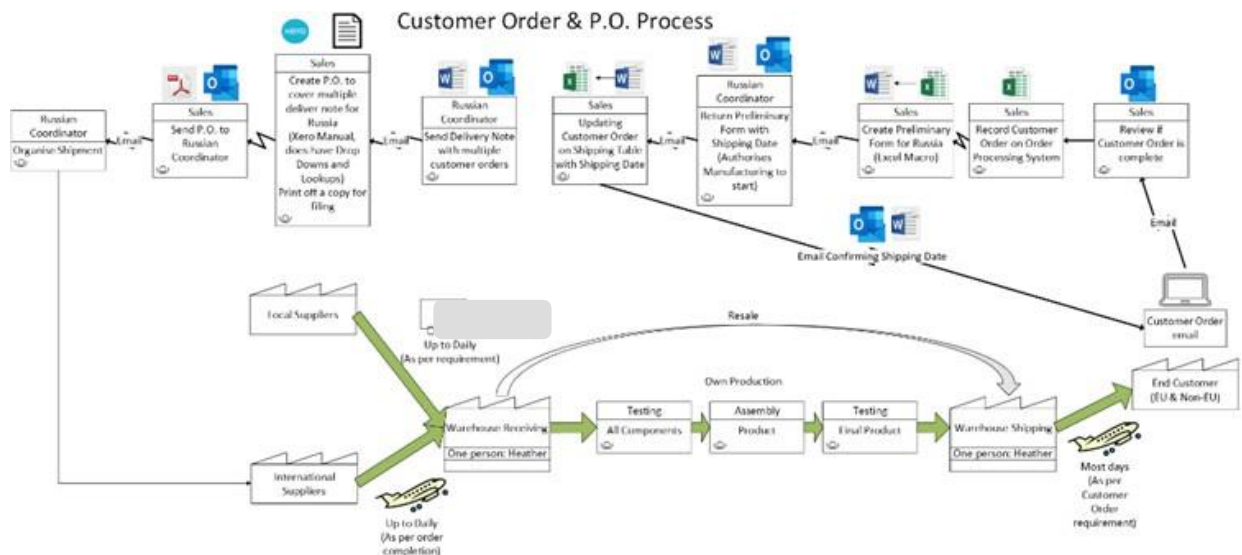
Customer Order & P.O. Process

xero

Russian Coordinator
Organise Shipment

Email

Sales
Send P.O. to Russian Coordinator

Sales
Create P.O. to cover multiple deliver note for Russia (Xero Manual, does have Drop Downs and Lookups)
Print off a copy for filing

Email

Russian Coordinator
Send Delivery Note with multiple customer orders

Sales
Updating Customer Order on Shipping Table with Shipping Date

Email

Russian Coordinator
Return Preliminary Form with Shipping Date (Authorises Manufacturing to start)

Email

Sales
Create Preliminary Form for Russia (Excel Macro)

Sales
Record Customer Order on Order Processing System

Sales
Review if Customer Order is complete

Email

Email Confirming Shipping Date

Customer Order email

Local Suppliers

Up to Daily (As per requirement)

Resale

Own Production

Warehouse Receiving
One person: Heather

Testing
All Components

Assembly
Product

Testing
Final Product

Warehouse Shipping
One person: Heather

End Customer (EU & Non-EU)

International Suppliers

Up to Daily (As per order completion)

Most days (As per Customer Order requirement)